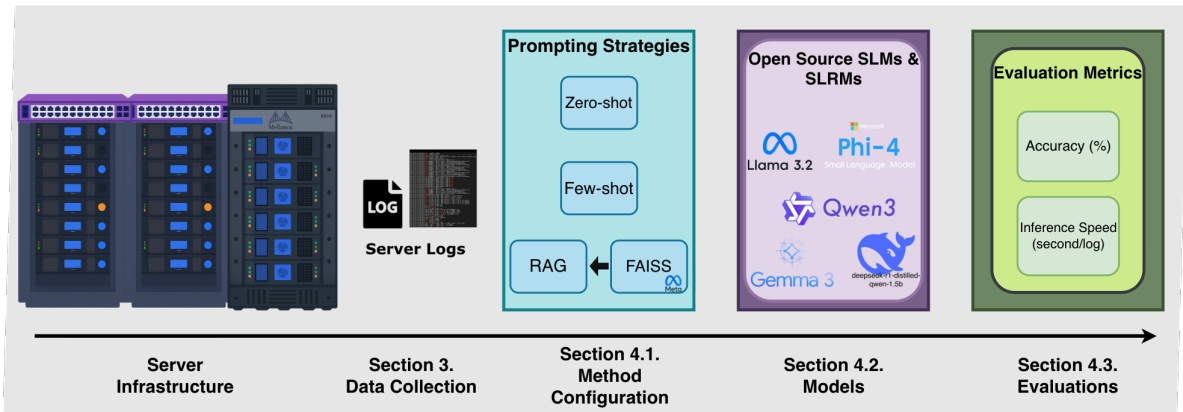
Mellanox

LOG

Server Logs

Prompting Strategies

Zero-shot

Few-shot

RAG

FAISS

Meta

Open Source SLMs & SLRMs

Llama 3.2

Microsoft

Phi-4

Small Language Model

Qwen3

Gemma 3

deepseek-r1-distilled-qwen-1.5b

Evaluation Metrics

Accuracy (%)

Inference Speed (second/log)

Server Infrastructure

Section 3. Data Collection

Section 4.1. Method Configuration

Section 4.2. Models

Section 4.3. Evaluations